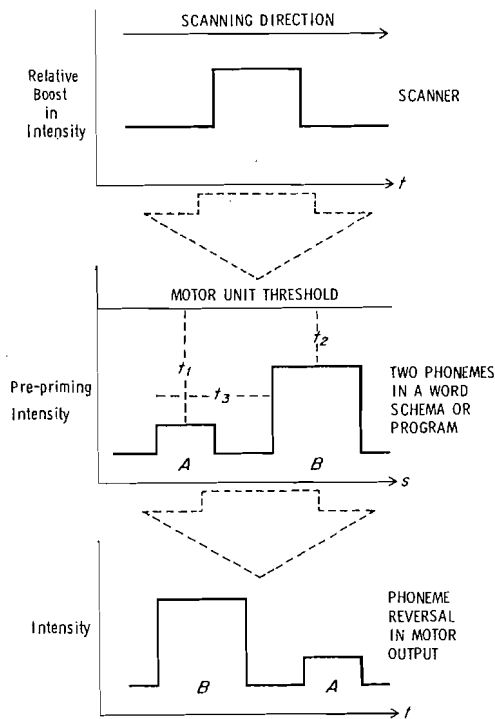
SCANNING DIRECTION

Relative Boost in Intensity

SCANNER

$t$

MOTOR UNIT THRESHOLD

$t_1$

$t_2$

$t_3$

Pre-priming Intensity

TWO PHONEMES IN A WORD SCHEMA OR PROGRAM

$A$

$B$

$s$

Intensity

PHONEME REVERSAL IN MOTOR OUTPUT

$B$

$A$

$t$